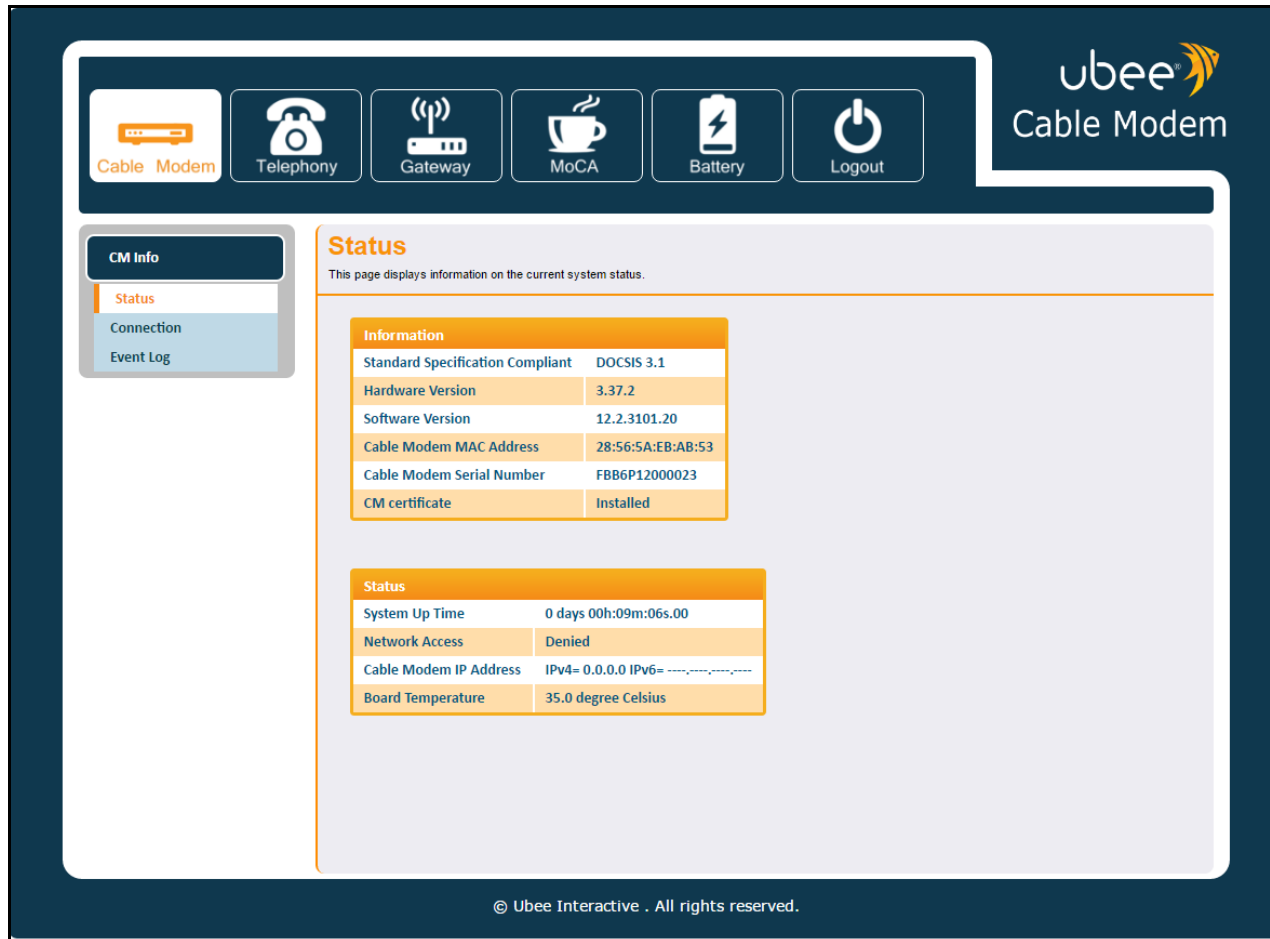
ubee®
Cable Modem

Cable Modem
Telephony
Gateway
MoCA
Battery
Logout

CM Info
Status
Connection
Event Log

Status
This page displays information on the current system status.

| Information | |
|---|---|
| Standard Specification Compliant | DOCSIS 3.1 |
| Hardware Version | 3.37.2 |
| Software Version | 12.2.3101.20 |
| Cable Modem MAC Address | 28:56:5A:EB:AB:53 |
| Cable Modem Serial Number | FBB6P12000023 |
| CM certificate | Installed |

| Status | |
|---|---|
| System Up Time | 0 days 00h:09m:06s.00 |
| Network Access | Denied |
| Cable Modem IP Address | IPv4= 0.0.0.0 IPv6= ----.----.----.---- |
| Board Temperature | 35.0 degree Celsius |

© Ubee Interactive . All rights reserved.